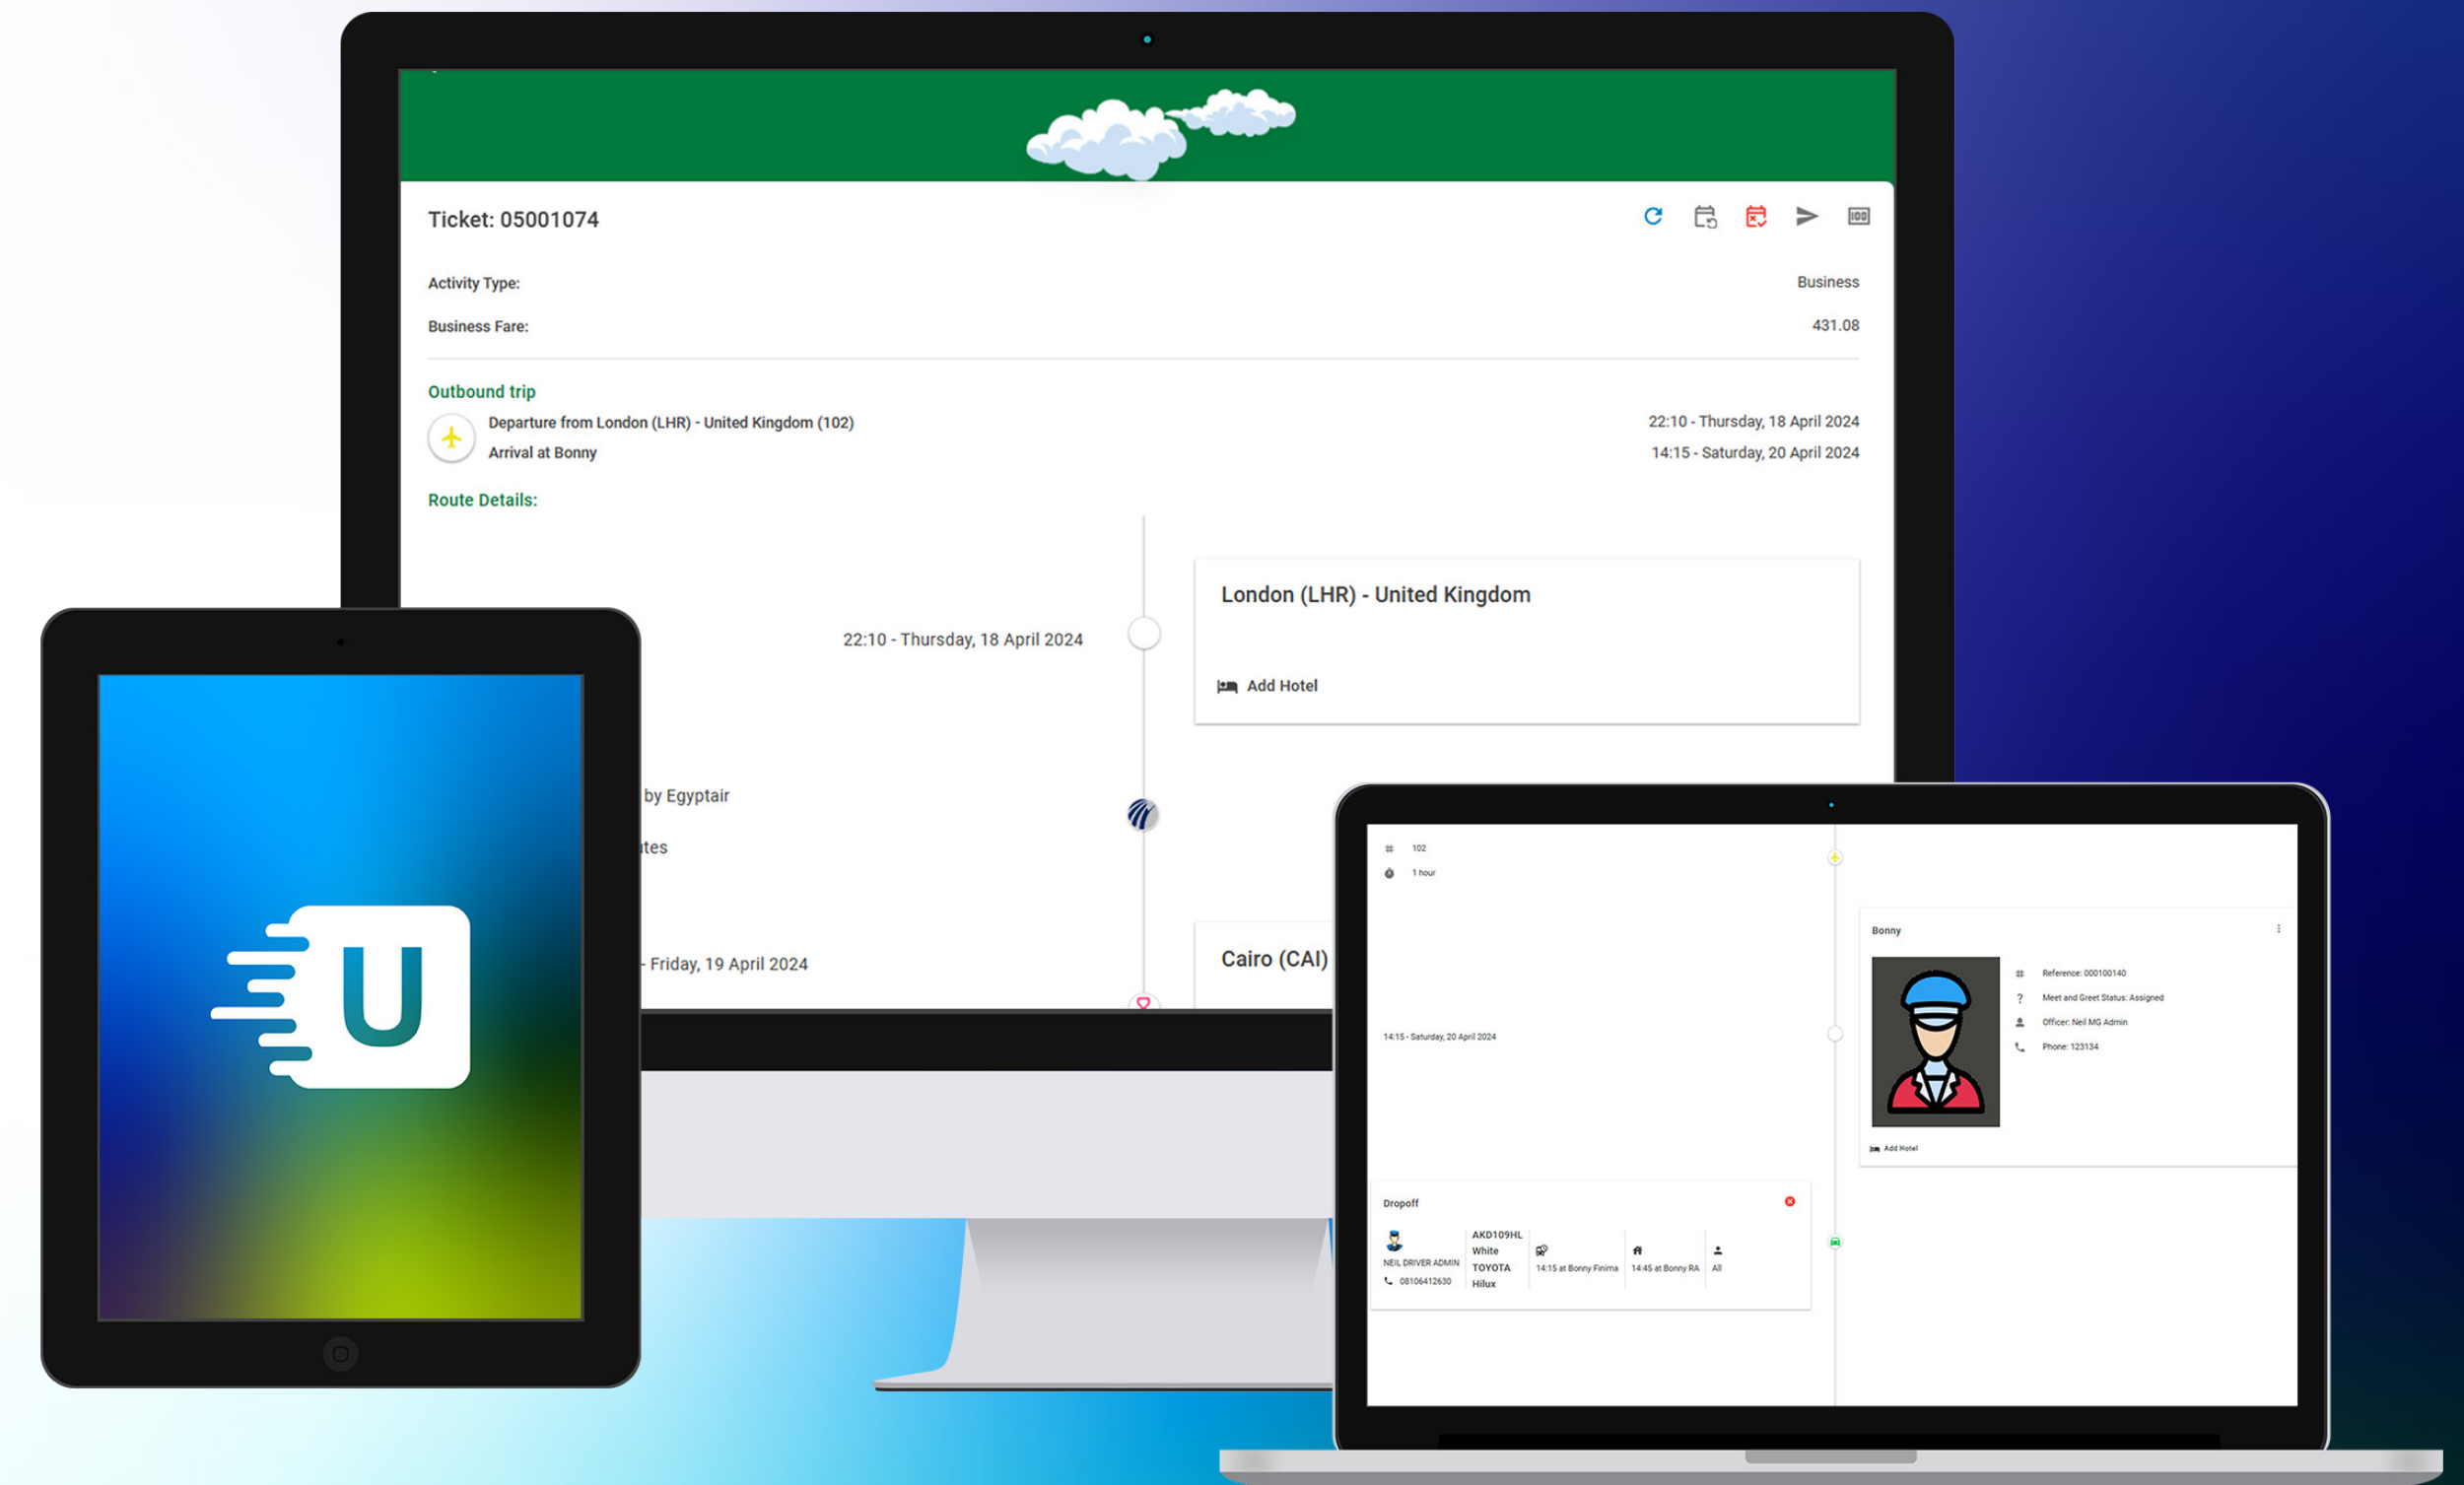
Ticket: 05001074

Activity Type: Business

Business Fare: 431.08

Outbound trip

Departure from London (LHR) - United Kingdom (102) 22:10 - Thursday, 18 April 2024

Arrival at Bonny 14:15 - Saturday, 20 April 2024

Route Details:

22:10 - Thursday, 18 April 2024

London (LHR) - United Kingdom

Add Hotel

by Egyptair

tes

- Friday, 19 April 2024

Cairo (CAI)

U

102

1 hour

14:15 - Saturday, 20 April 2024

Bonny

Reference: 000100140

Meet and Greet Status: Assigned

Officer: Neil MG Admin

Phone: 123134

Add Hotel

Dropoff

NEIL DRIVER ADMIN

08106412630

AKD109HL

White

TOYOTA

Hilux

14:15 at Bonny Finima

14:45 at Bonny RA

All